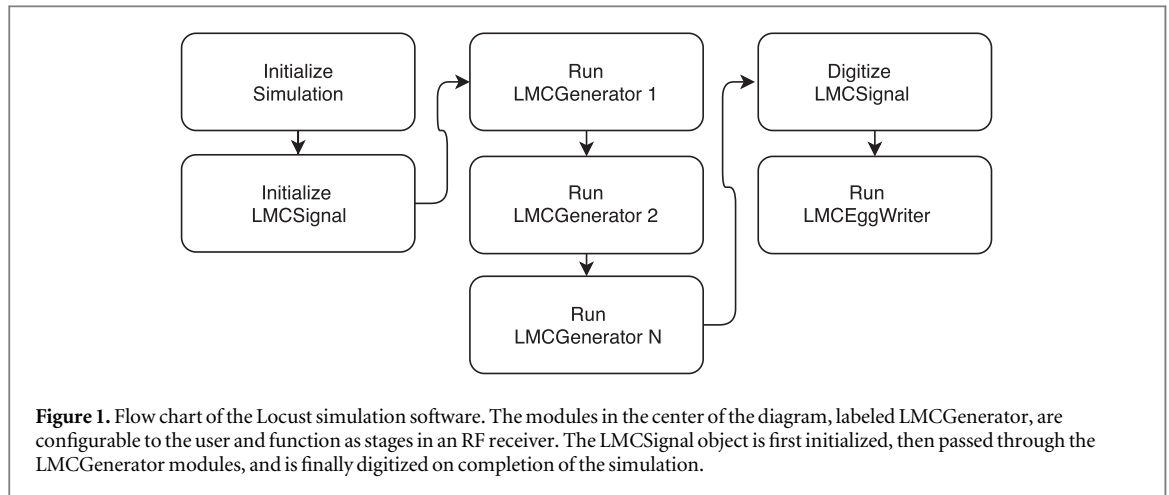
Initialize Simulation

Initialize LMCSignal

Run LMCGenerator 1

Run LMCGenerator 2

Run LMCGenerator N

Digitize LMCSignal

Run LMCEggWriter

**Figure 1.** Flow chart of the Locust simulation software. The modules in the center of the diagram, labeled LMCGenerator, are configurable to the user and function as stages in an RF receiver. The LMCSignal object is first initialized, then passed through the LMCGenerator modules, and is finally digitized on completion of the simulation.